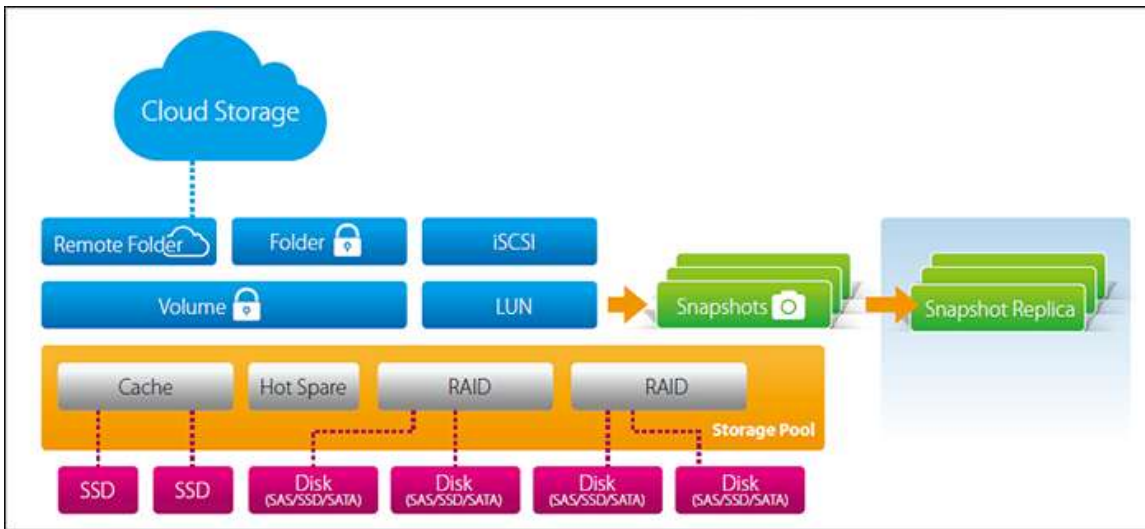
Cloud Storage

Remote Folder

Folder

iSCSI

Volume

LUN

Snapshots

Snapshot Replica

Cache

Hot Spare

RAID

RAID

Storage Pool

SSD

SSD

Disk (SAS/SSD/SATA)

Disk (SAS/SSD/SATA)

Disk (SAS/SSD/SATA)

Disk (SAS/SSD/SATA)